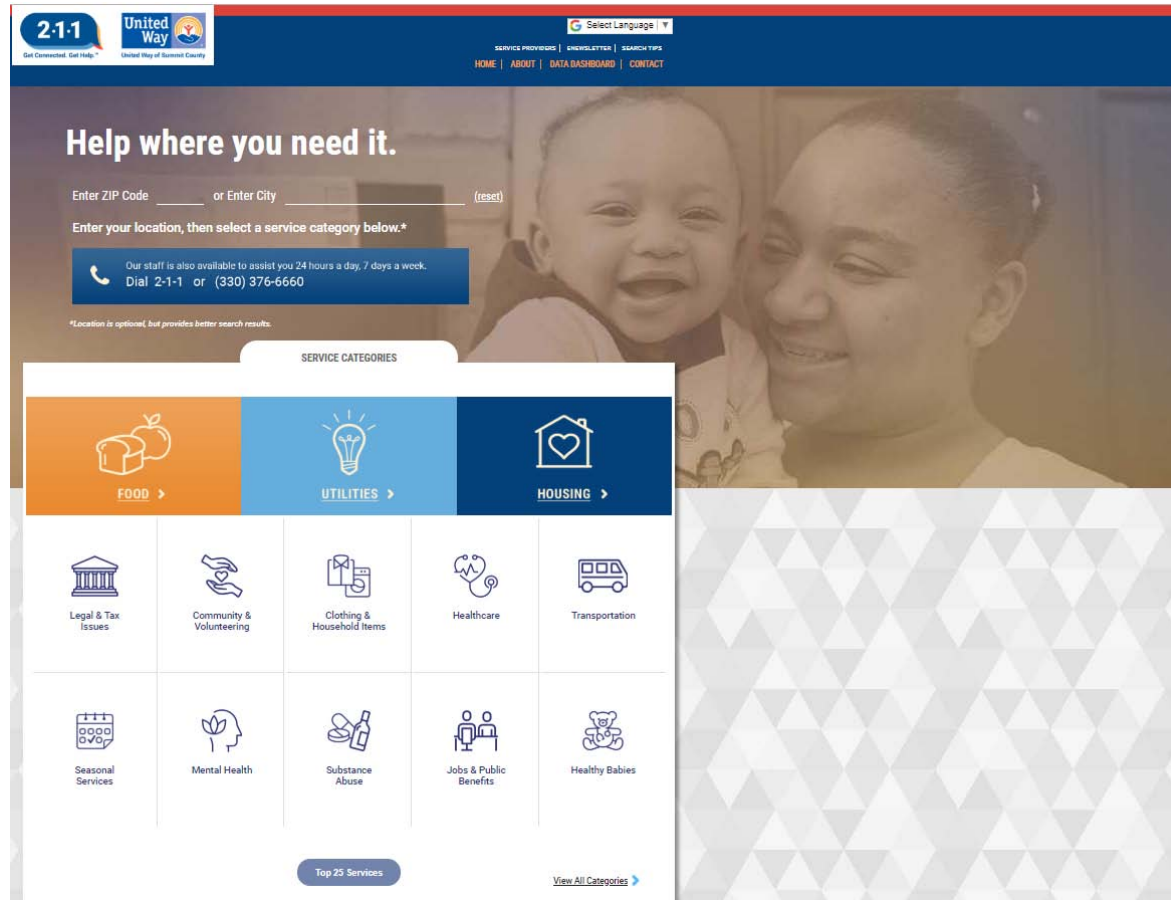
2·1·1
Get Connected. Get Help.™

United Way
United Way of Summit County

Select Language | ▼

SERVICE PROVIDERS | ENEWSLETTER | SEARCH TIPS
HOME | ABOUT | DATA DASHBOARD | CONTACT

Help where you need it.

Enter ZIP Code or Enter City (reset)

Enter your location, then select a service category below.*

Our staff is also available to assist you 24 hours a day, 7 days a week.
Dial 2-1-1 or (330) 376-6660

*Location is optional, but provides better search results.

SERVICE CATEGORIES

FOOD >
UTILITIES >
HOUSING >

Legal & Tax Issues
Community & Volunteering
Clothing & Household Items
Healthcare
Transportation

Seasonal Services
Mental Health
Substance Abuse
Jobs & Public Benefits
Healthy Babies

Top 25 Services

View All Categories >